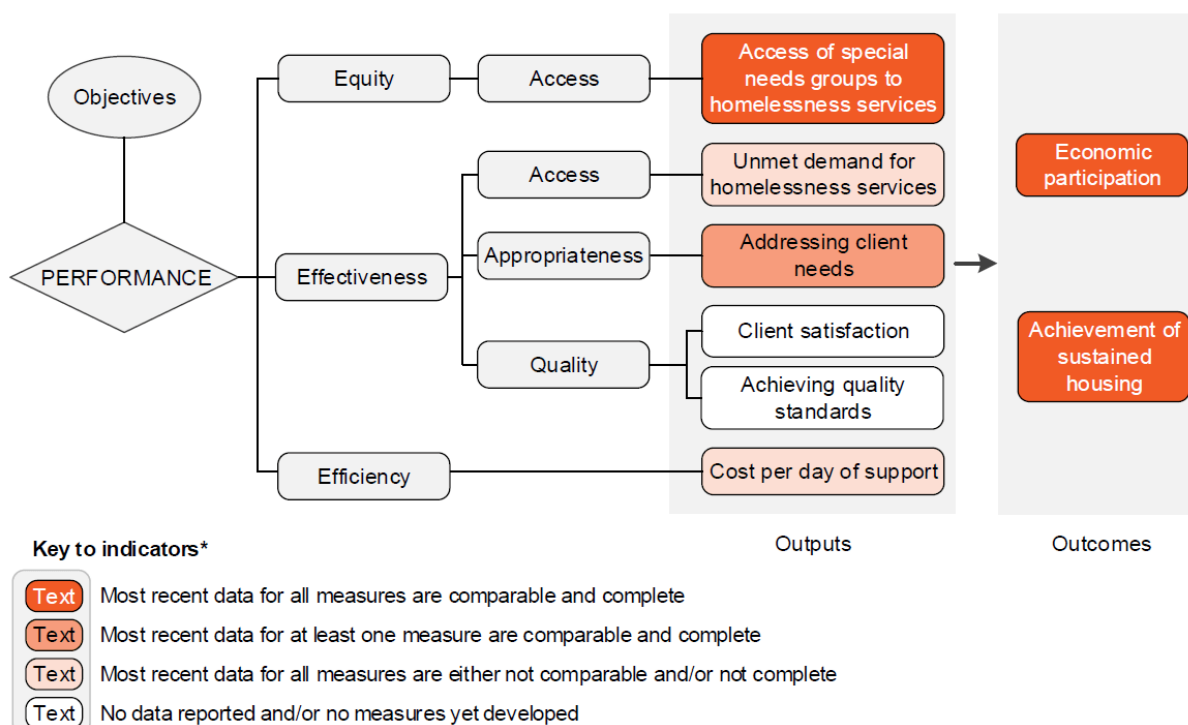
Objectives

PERFORMANCE

Equity

Access

Access of special needs groups to homelessness services

Effectiveness

Access

Unmet demand for homelessness services

Appropriateness

Addressing client needs

Quality

Client satisfaction

Achieving quality standards

Efficiency

Cost per day of support

Outputs

Economic participation

Achievement of sustained housing

Outcomes

Key to indicators*

Text Most recent data for all measures are comparable and complete

Text Most recent data for at least one measure are comparable and complete

Text Most recent data for all measures are either not comparable and/or not complete

Text No data reported and/or no measures yet developed